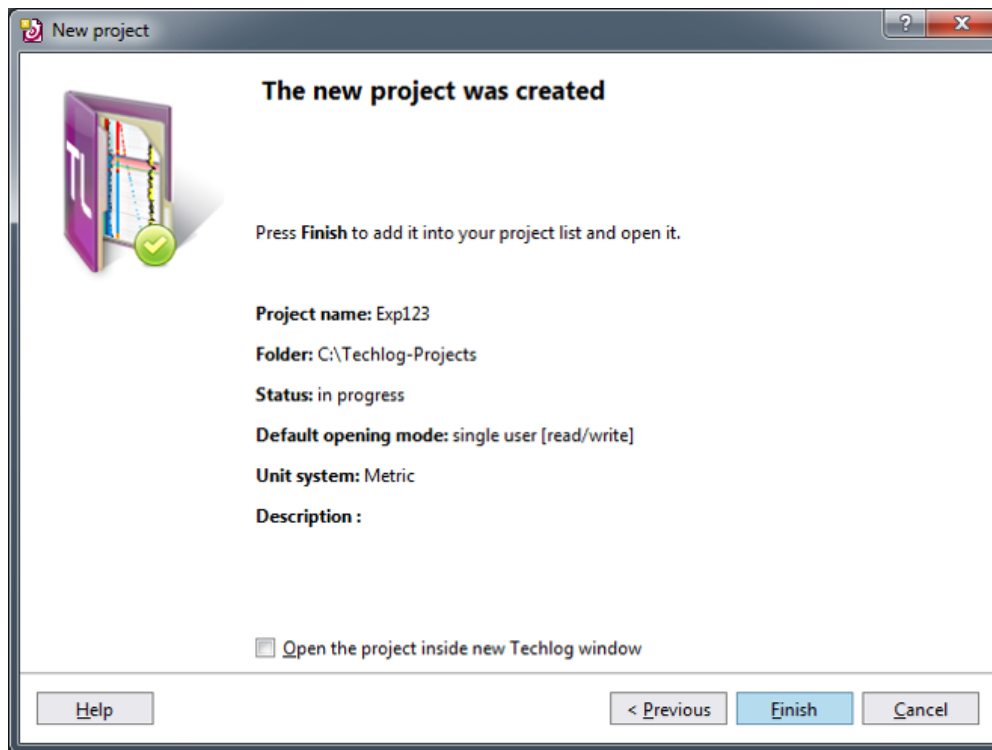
New project

?

X

TL

The new project was created

Press Finish to add it into your project list and open it.

Project name: Exp123

Folder: C:\Techlog-Projects

Status: in progress

Default opening mode: single user [read/write]

Unit system: Metric

Description :

Open the project inside new Techlog window

Help

< Previous

Finish

Cancel